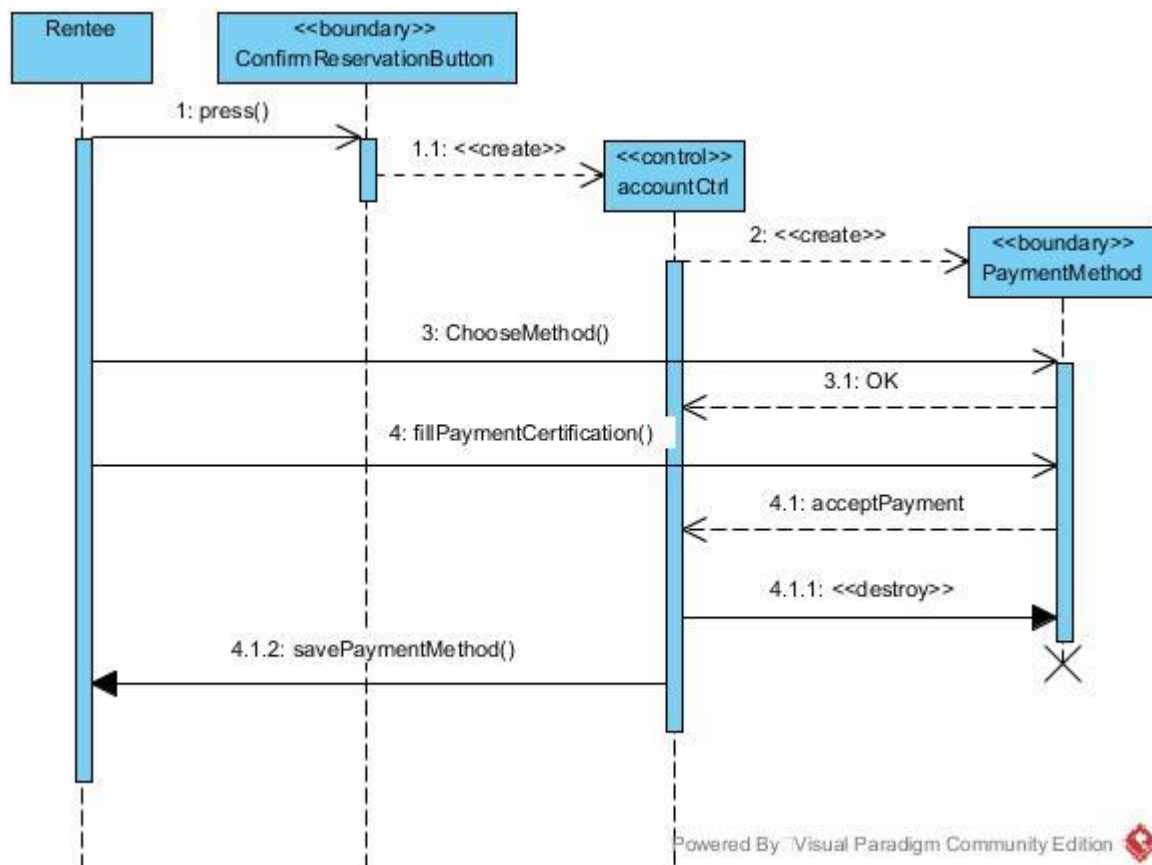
Rentee

<<boundary>>
ConfirmReservationButton

1: press()

1.1: <<create>>

<<control>>
accountCtrl

2: <<create>>

<<boundary>>
PaymentMethod

3: ChooseMethod()

3.1: OK

4: fillPaymentCertification()

4.1: acceptPayment

4.1.1: <<destroy>>

4.1.2: savePaymentMethod()

Powered By Visual Paradigm Community Edition